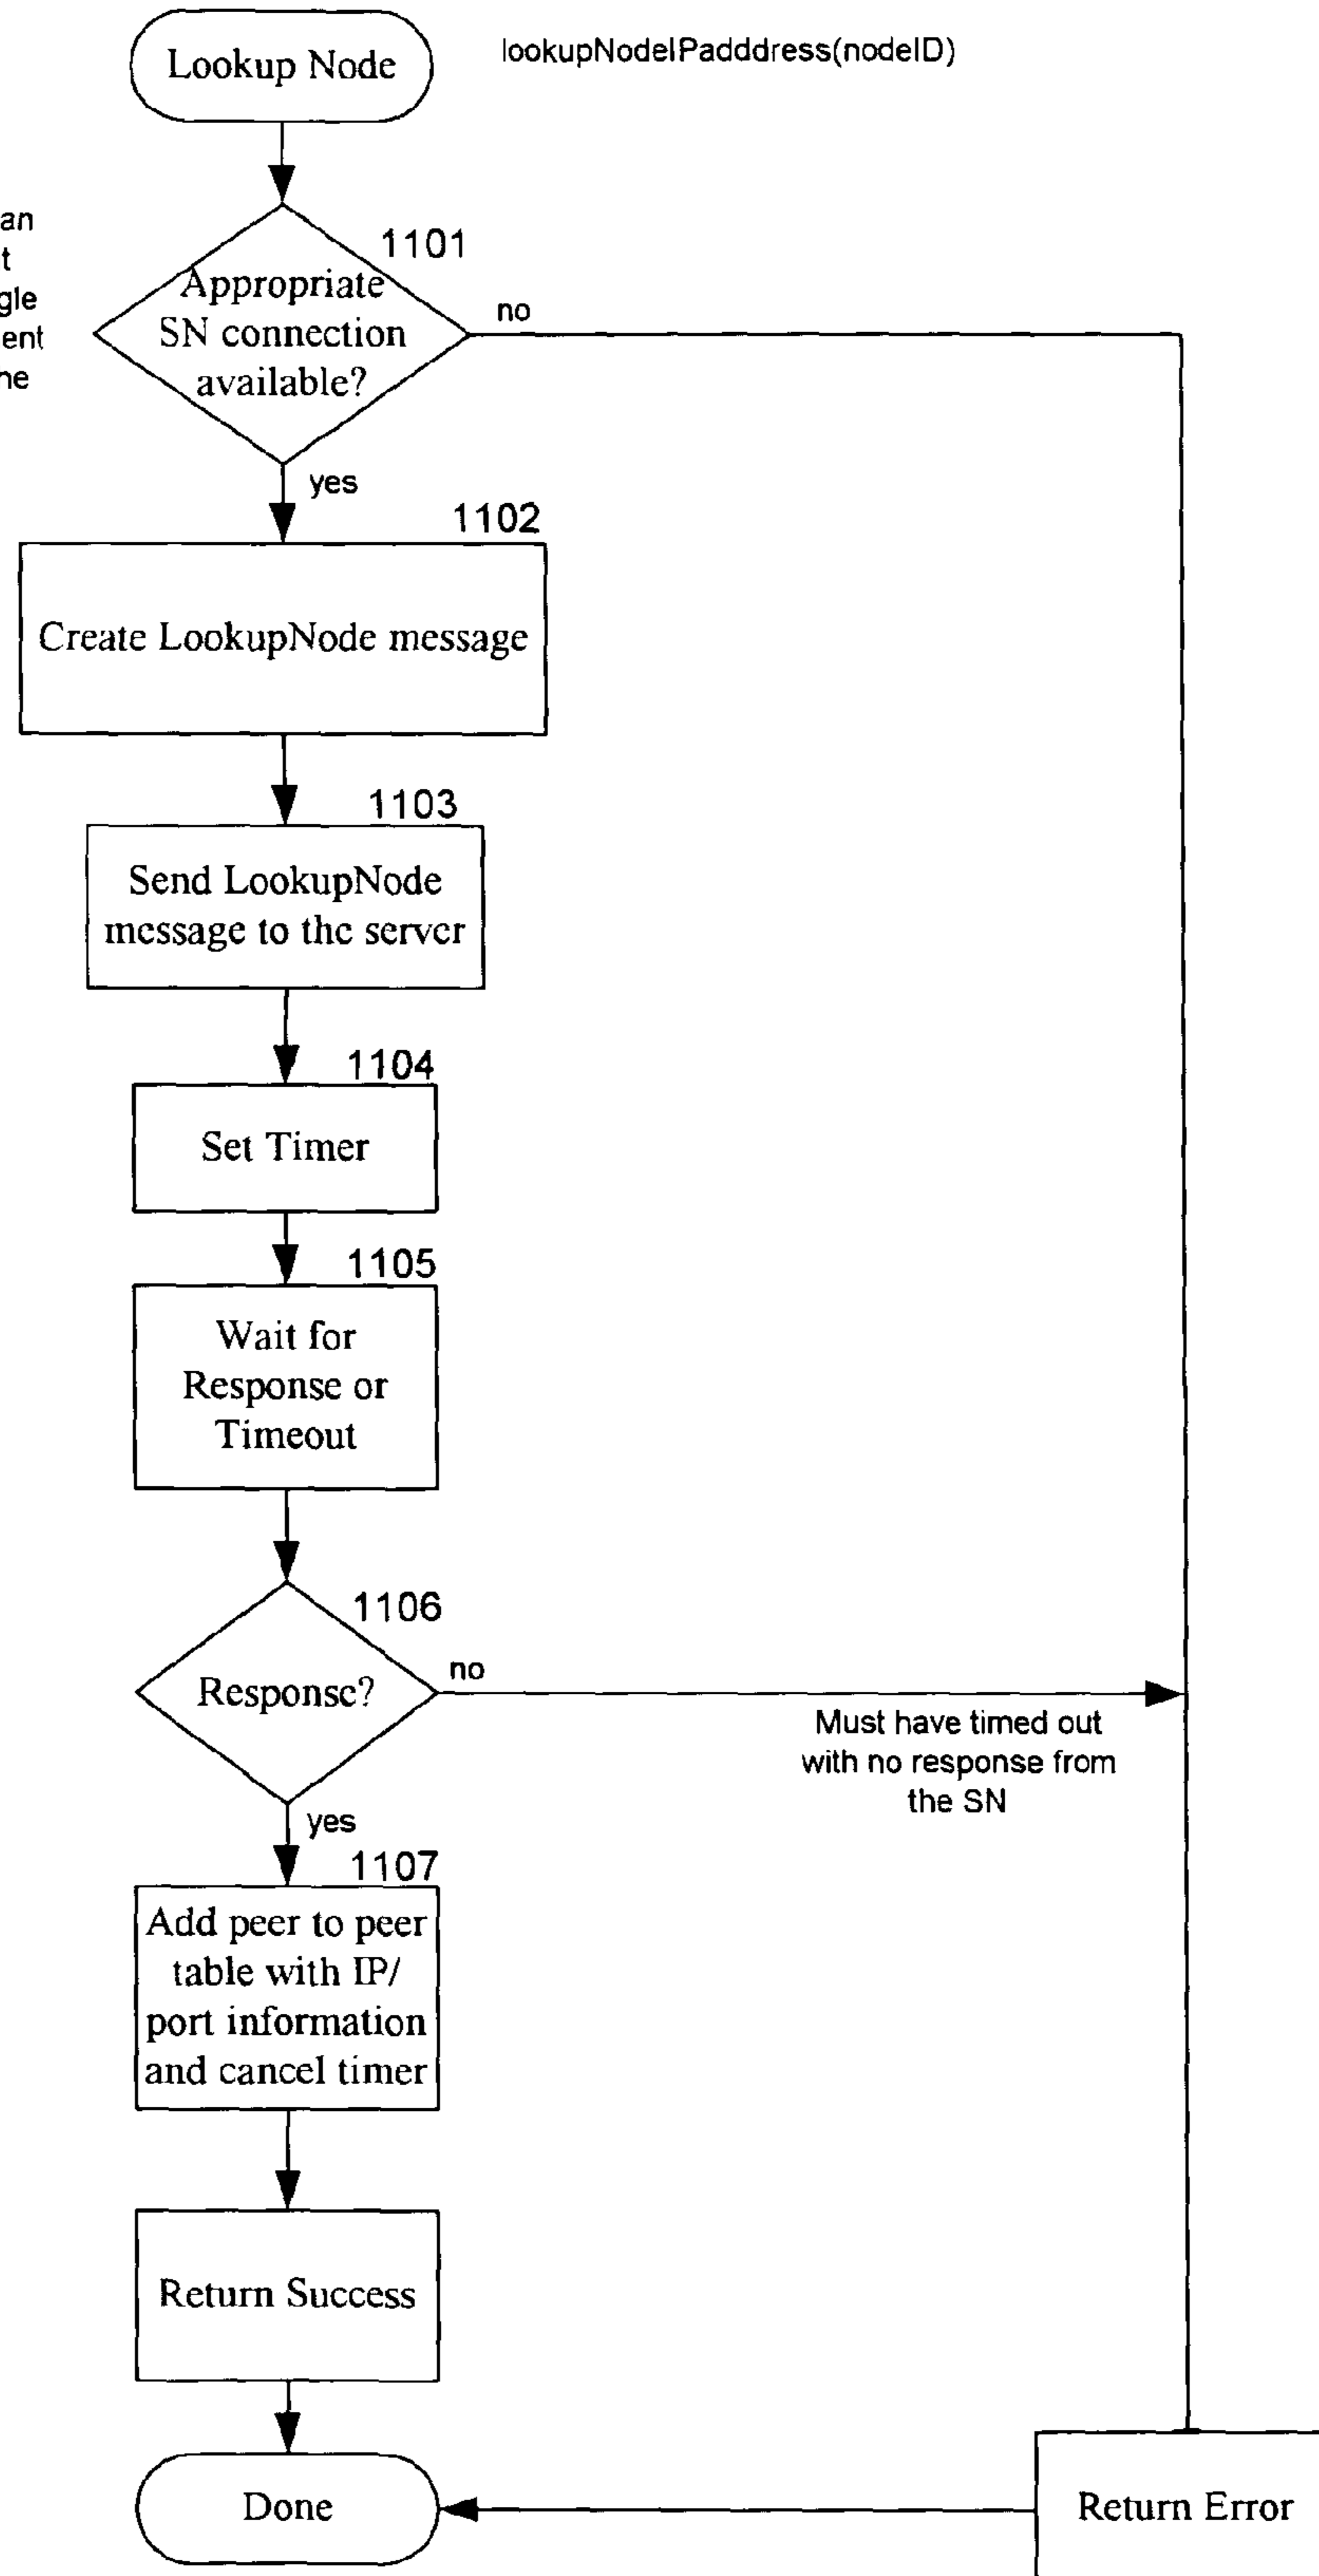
Lookup Node

lookupNodeIPadddress(nodeID)

an
t
gle
ent
ne

1101

Appropriate SN connection available?

no

yes

1102

Create LookupNode message

1103

Send LookupNode mcssage to thc servcr

1104

Set Timer

1105

Wait for Response or Timeout

1106

Responsc?

no

Must have timed out with no response from the SN

yes

1107

Add peer to peer table with IP/ port information and cancel timer

Return Success

Done

Return Error